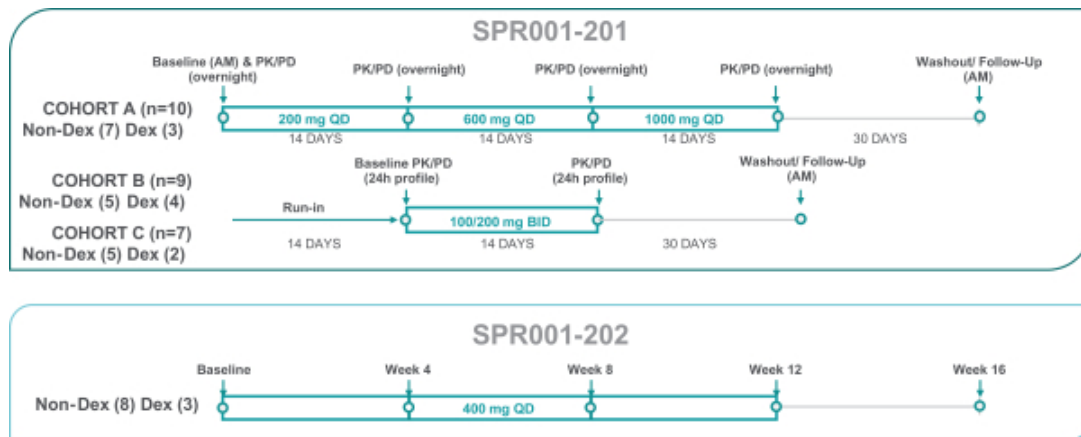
SPR001-201

Baseline (AM) & PK/PD (overnight)

PK/PD (overnight)

PK/PD (overnight)

PK/PD (overnight)

Washout/ Follow-Up (AM)

COHORT A (n=10)
Non-Dex (7) Dex (3)

200 mg QD

600 mg QD

1000 mg QD

14 DAYS

14 DAYS

14 DAYS

30 DAYS

Baseline PK/PD (24h profile)

PK/PD (24h profile)

Washout/ Follow-Up (AM)

COHORT B (n=9)
Non-Dex (5) Dex (4)

Run-in

100/200 mg BID

COHORT C (n=7)
Non-Dex (5) Dex (2)

14 DAYS

14 DAYS

30 DAYS

SPR001-202

Baseline

Week 4

Week 8

Week 12

Week 16

Non-Dex (8) Dex (3)

400 mg QD